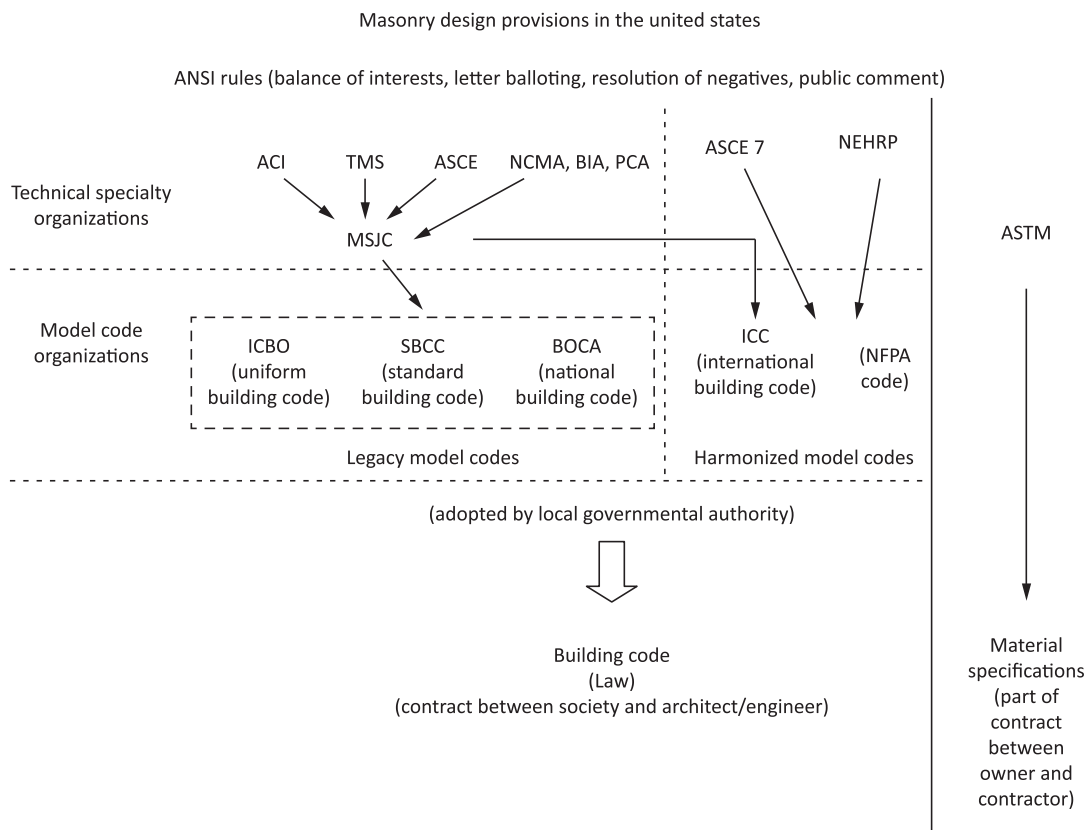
Masonry design provisions in the united states

ANSI rules (balance of interests, letter balloting, resolution of negatives, public comment)

Technical specialty organizations

ACI

TMS

ASCE

NCMA, BIA, PCA

MSJC

ASCE 7

NEHRP

ASTM

Model code organizations

ICBO (uniform building code)

SBCC (standard building code)

BOCA (national building code)

Legacy model codes

ICC (international building code)

(NFPA code)

Harmonized model codes

(adopted by local governmental authority)

Building code (Law) (contract between society and architect/engineer)

Material specifications (part of contract between owner and contractor)